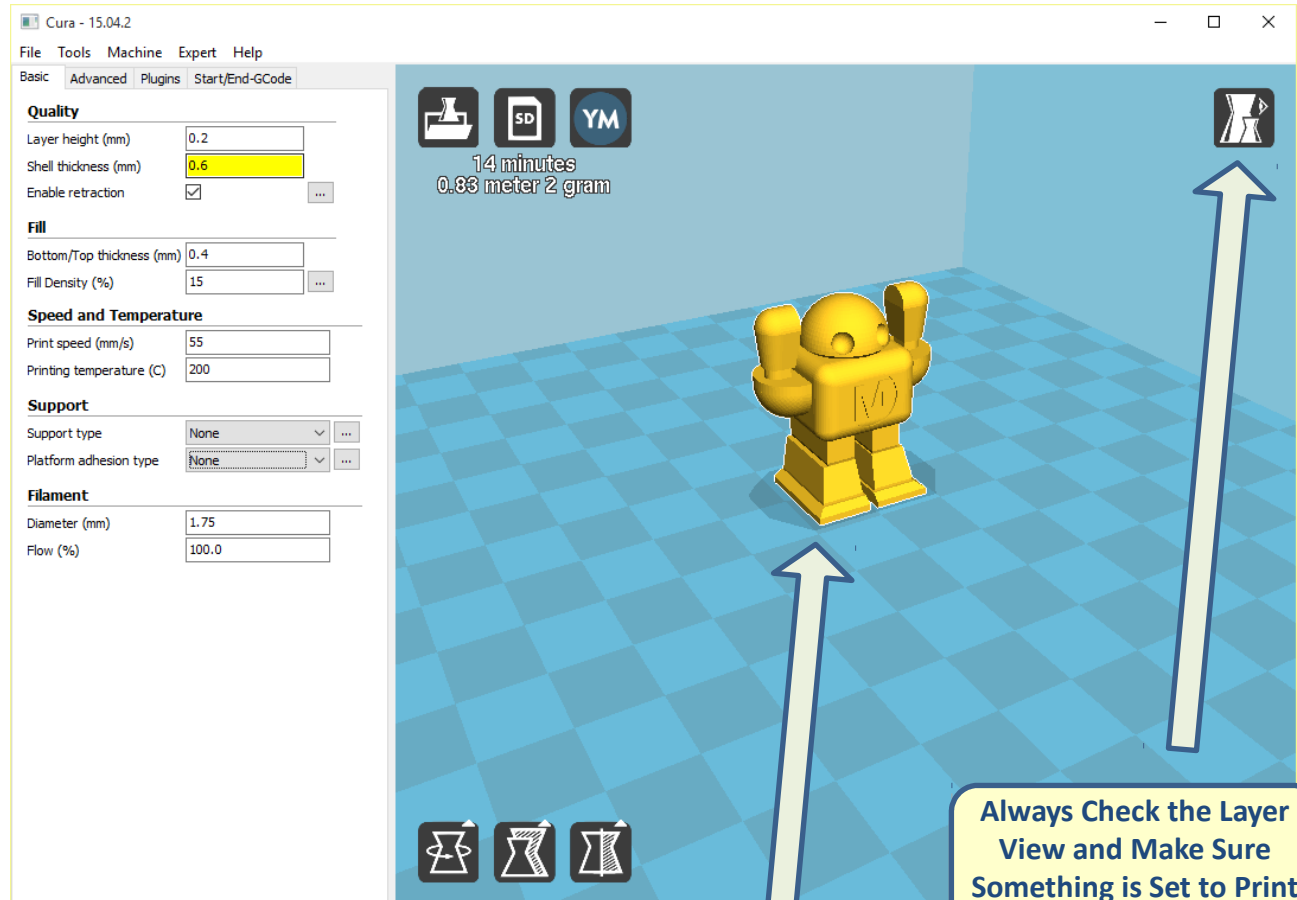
Cura - 15.04.2

File Tools Machine Expert Help

Basic Advanced Plugins Start/End-GCode

Quality
Layer height (mm) 0.2
Shell thickness (mm) 0.6
Enable retraction ☑ ...

Fill
Bottom/Top thickness (mm) 0.4
Fill Density (%) 15 ...

Speed and Temperature
Print speed (mm/s) 55
Printing temperature (C) 200

Support
Support type None ...
Platform adhesion type None ...

Filament
Diameter (mm) 1.75
Flow (%) 100.0

SD
YM
14 minutes
0.83 meter 2 gram

Always Check the Layer View and Make Sure Something is Set to Print